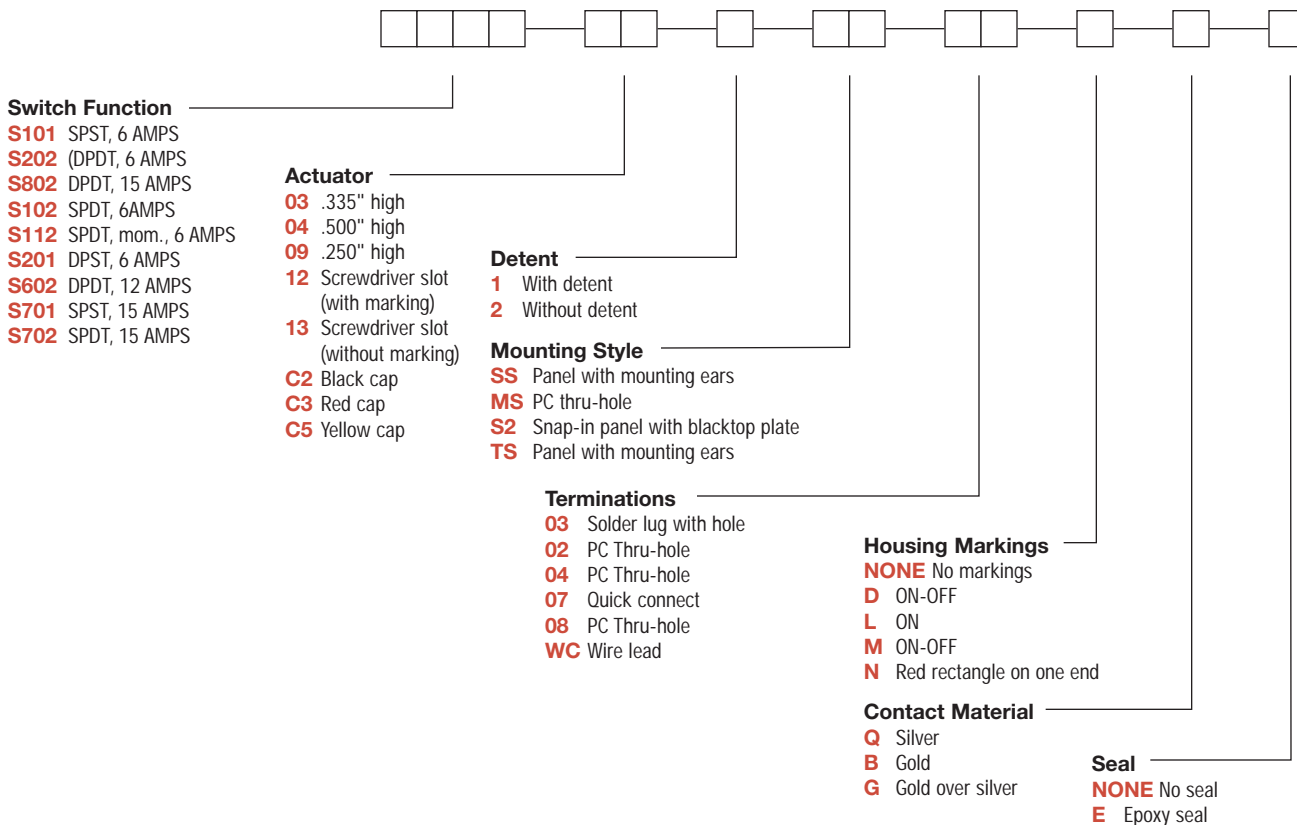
Switch Function
S101 SPST, 6 AMPS
S202 (DPDT, 6 AMPS
S802 DPDT, 15 AMPS
S102 SPDT, 6AMPS
S112 SPDT, mom., 6 AMPS
S201 DPST, 6 AMPS
S602 DPDT, 12 AMPS
S701 SPST, 15 AMPS
S702 SPDT, 15 AMPS

Actuator
03 .335" high
04 .500" high
09 .250" high
12 Screwdriver slot (with marking)
13 Screwdriver slot (without marking)
C2 Black cap
C3 Red cap
C5 Yellow cap

Detent
1 With detent
2 Without detent

Mounting Style
SS Panel with mounting ears
MS PC thru-hole
S2 Snap-in panel with blacktop plate
TS Panel with mounting ears

Terminations
03 Solder lug with hole
02 PC Thru-hole
04 PC Thru-hole
07 Quick connect
08 PC Thru-hole
WC Wire lead

Housing Markings
NONE No markings
D ON-OFF
L ON
M ON-OFF
N Red rectangle on one end

Contact Material
Q Silver
B Gold
G Gold over silver

Seal
NONE No seal
E Epoxy seal